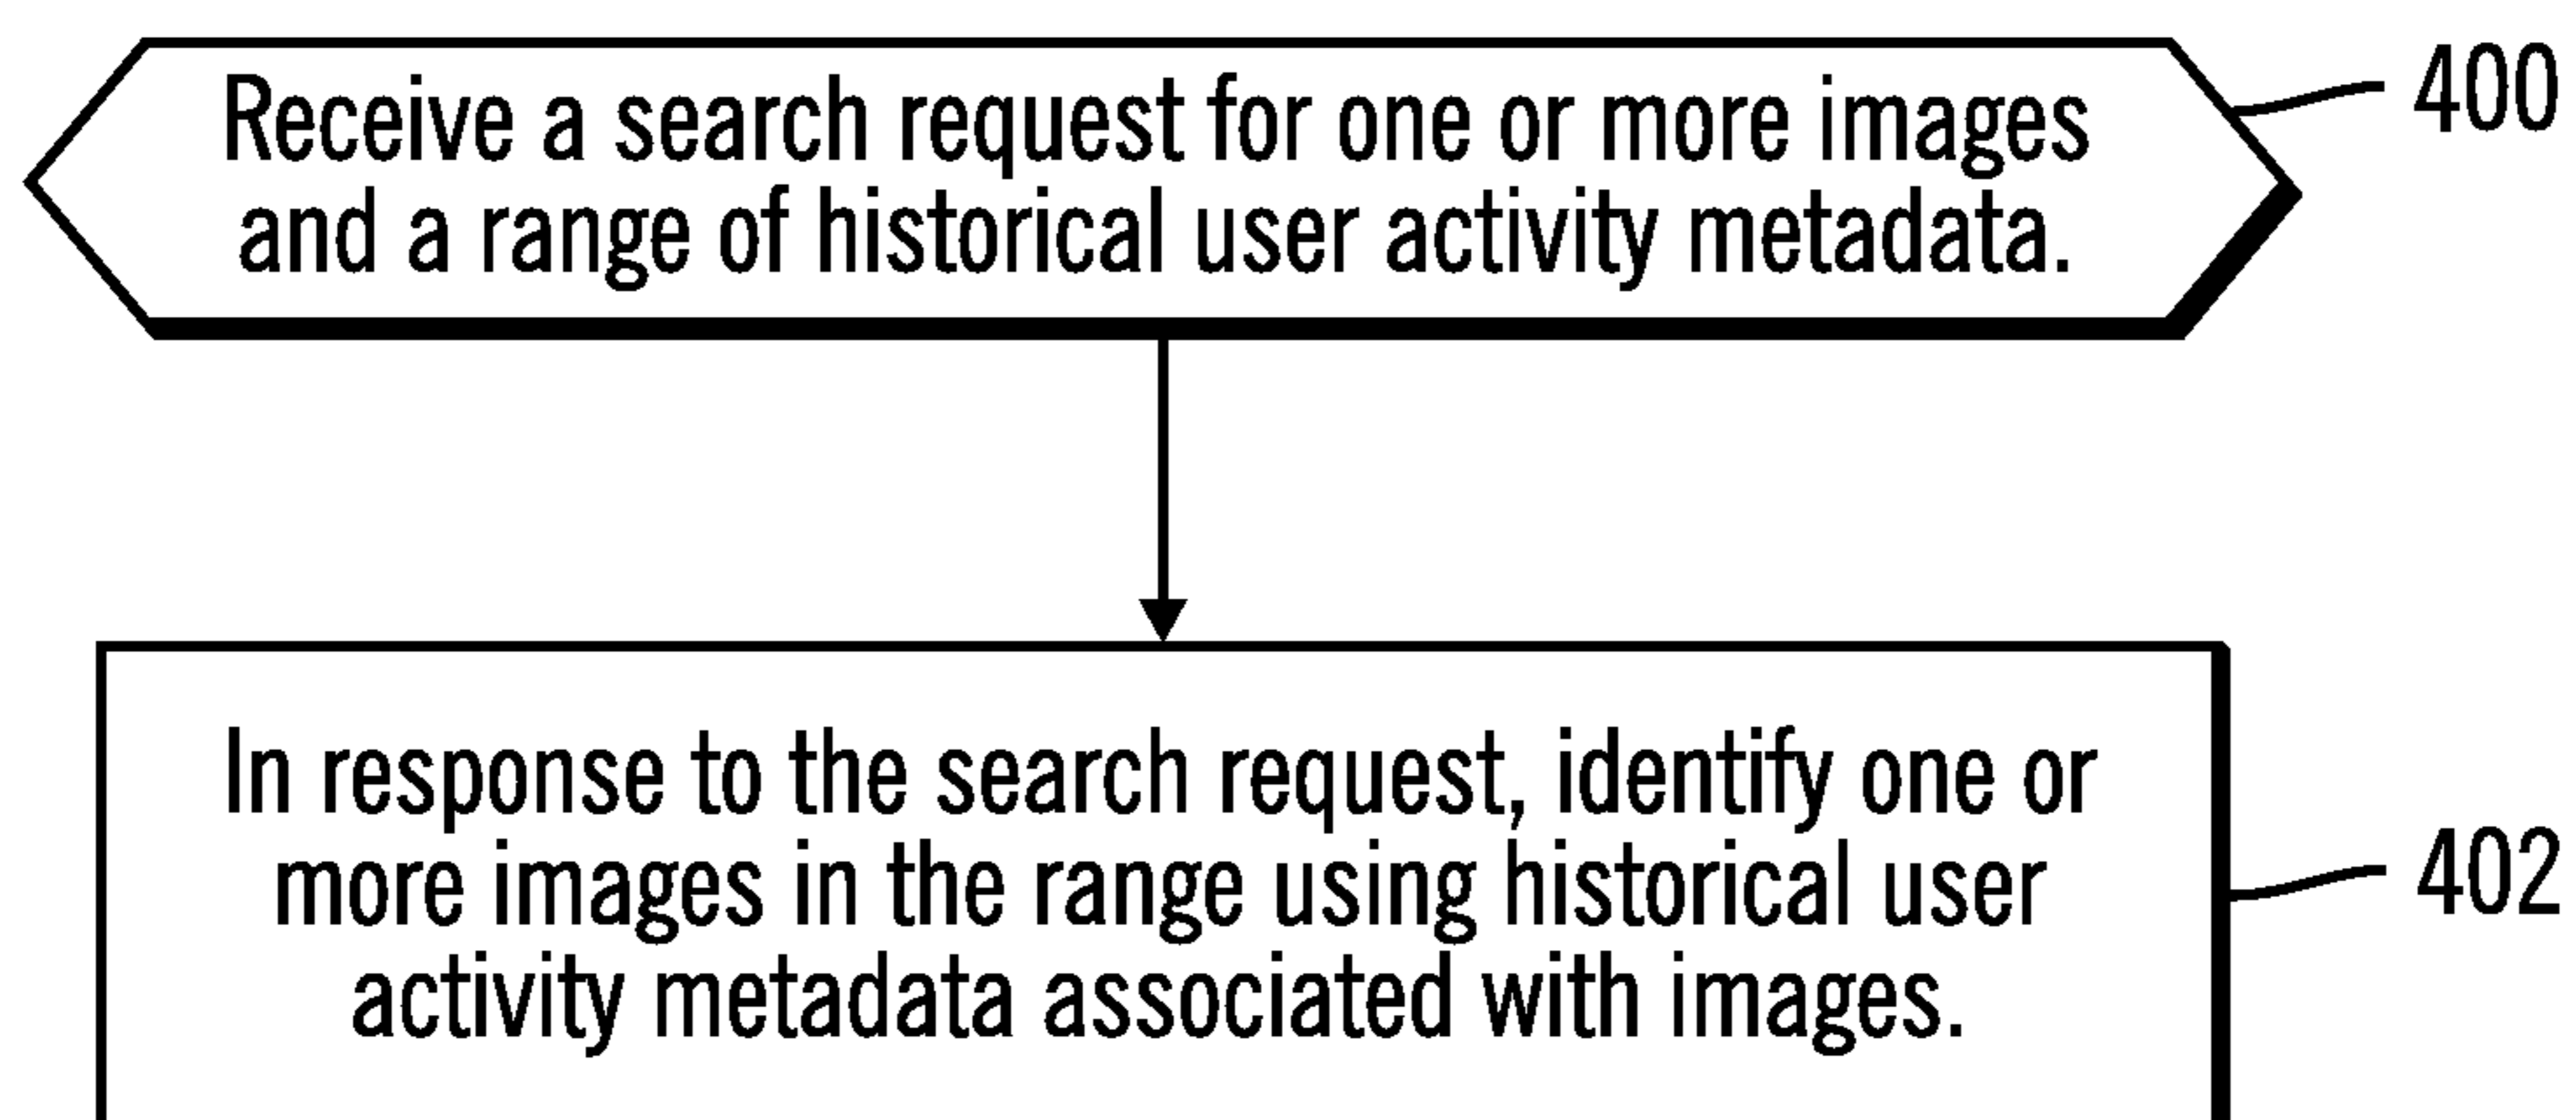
Receive a search request for one or more images and a range of historical user activity metadata.

400

In response to the search request, identify one or more images in the range using historical user activity metadata associated with images.

402